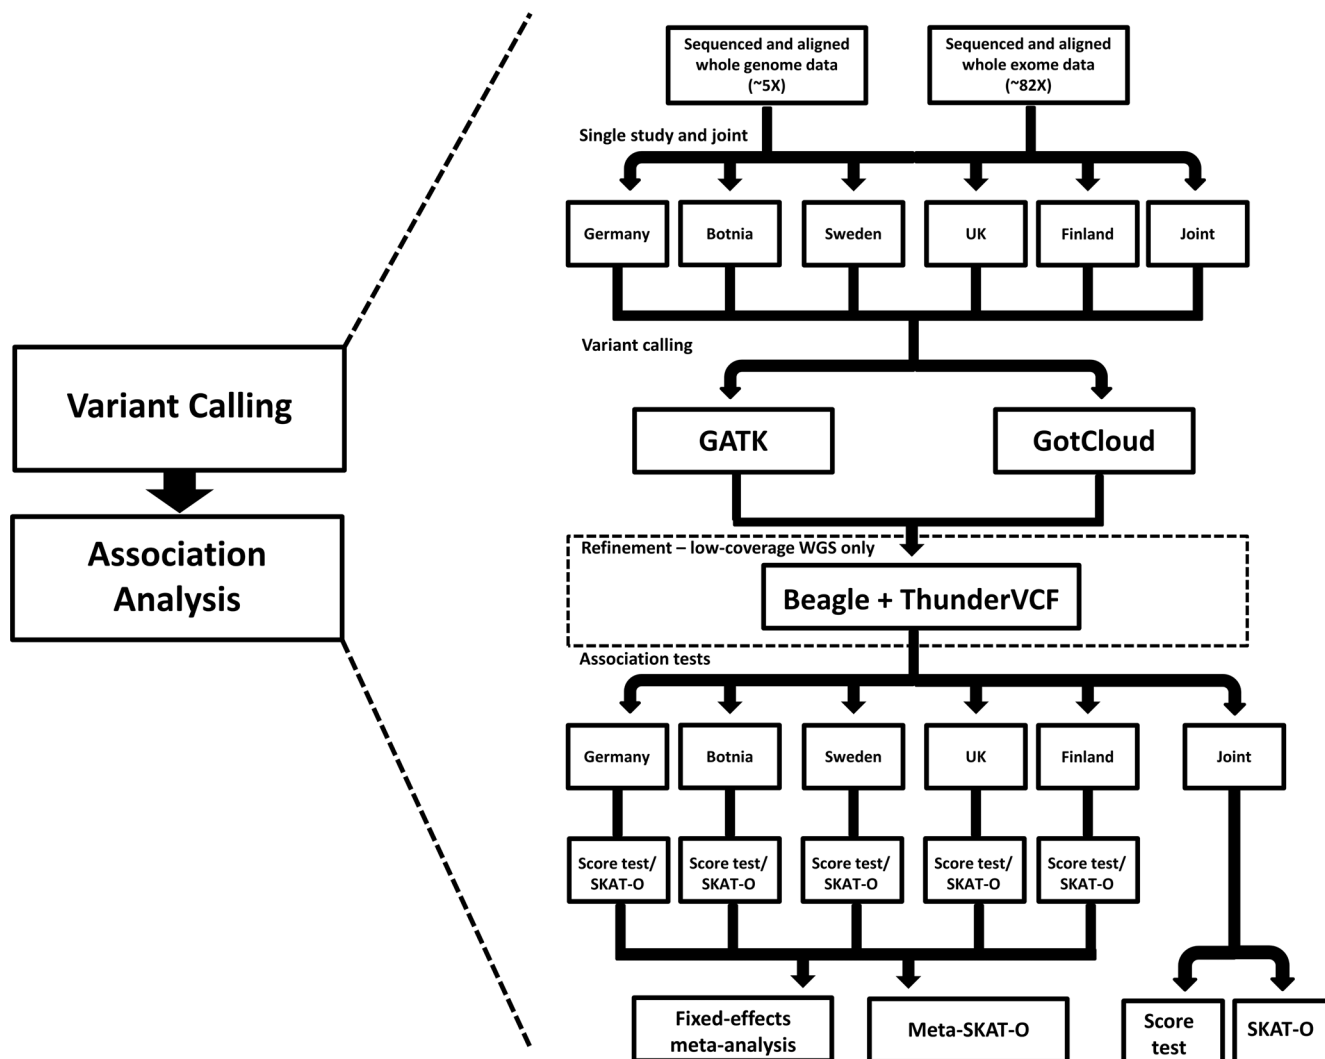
Variant Calling

Association Analysis

Sequenced and aligned whole genome data (~5X)

Sequenced and aligned whole exome data (~82X)

Single study and joint

Germany

Botnia

Sweden

UK

Finland

Joint

Variant calling

GATK

GotCloud

Refinement – low-coverage WGS only

Beagle + ThunderVCF

Association tests

Germany

Botnia

Sweden

UK

Finland

Joint

Score test/ SKAT-O

Score test/ SKAT-O

Score test/ SKAT-O

Score test/ SKAT-O

Score test/ SKAT-O

Fixed-effects meta-analysis

Meta-SKAT-O

Score test

SKAT-O